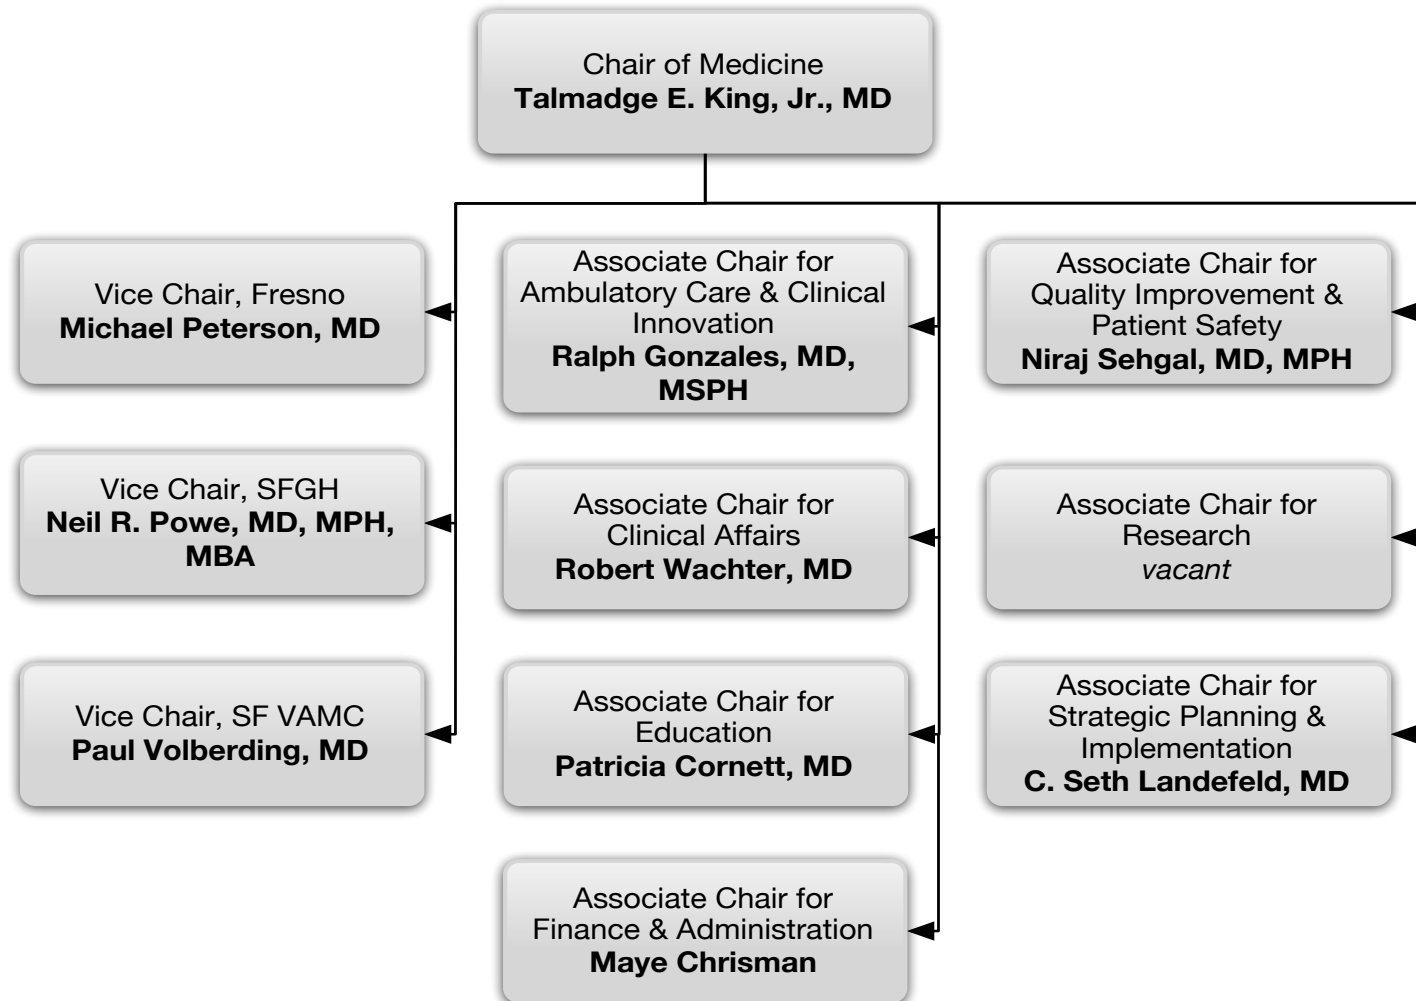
Chair of Medicine
**Talmadge E. King, Jr., MD**

Vice Chair, Fresno
**Michael Peterson, MD**

Vice Chair, SFGH
**Neil R. Powe, MD, MPH, MBA**

Vice Chair, SF VAMC
**Paul Volberding, MD**

Associate Chair for Ambulatory Care & Clinical Innovation
**Ralph Gonzales, MD, MSPH**

Associate Chair for Clinical Affairs
**Robert Wachter, MD**

Associate Chair for Education
**Patricia Cornett, MD**

Associate Chair for Finance & Administration
**Maye Chrisman**

Associate Chair for Quality Improvement & Patient Safety
**Niraj Sehgal, MD, MPH**

Associate Chair for Research
*vacant*

Associate Chair for Strategic Planning & Implementation
**C. Seth Landefeld, MD**